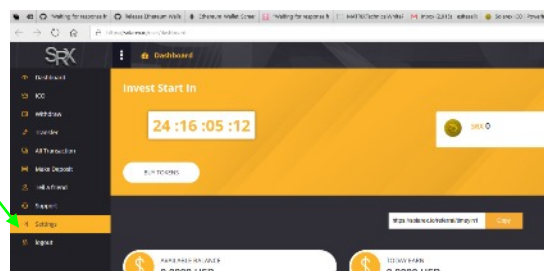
Waiting for response fr | Release Ethereum Walle | Ethereum Wallet Conve | Waiting for response fr | Inbox (2,810) - ashusak | So you: ICO Powe

SRX

Dashboard

Dashboard
ICO
Withdraw
Transfer
All Transaction
Make Deposit
Tell a friend
Support
Settings
logout

Invest Start In

24 :16 :05 :12

SRX 0

BUY TOKENS

Copy

AVAILABLE BALANCE
0.0000 USD

TODAY EARN
0.0000 USD